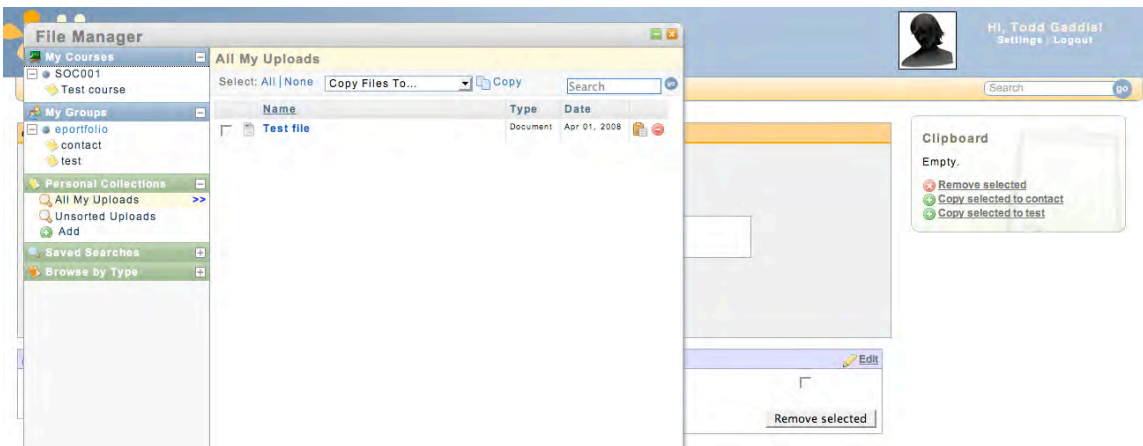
File Manager

My Courses
SOC001
Test course
My Groups
eportfolio
contact
test
Personal Collections
All My Uploads >>
Unsorted Uploads
Add
Saved Searches
Browse by Type

All My Uploads
Select: All | None Copy Files To... Copy Search

| | Name | Type | Date |
|---|---|---|---|
| | Test file | Document | Apr 01, 2008 |

Hi, Todd Gaddis!
Settings / Logout
Search go

Clipboard
Empty.
Remove selected
Copy selected to contact
Copy selected to test

Edit
Remove selected